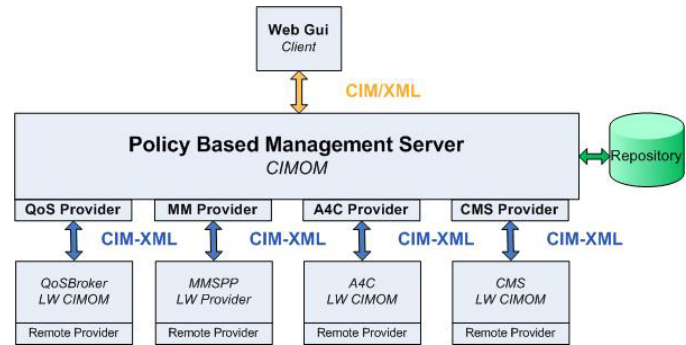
Web Gui
Client

CIM/XML

Policy Based Management Server
CIMOM

Repository

QoS Provider
MM Provider
A4C Provider
CMS Provider

CIM-XML
CIM-XML
CIM-XML
CIM-XML

QoSBroker
LW CIMOM
Remote Provider

MMSPP
LW Provider
Remote Provider

A4C
LW CIMOM
Remote Provider

CMS
LW CIMOM
Remote Provider